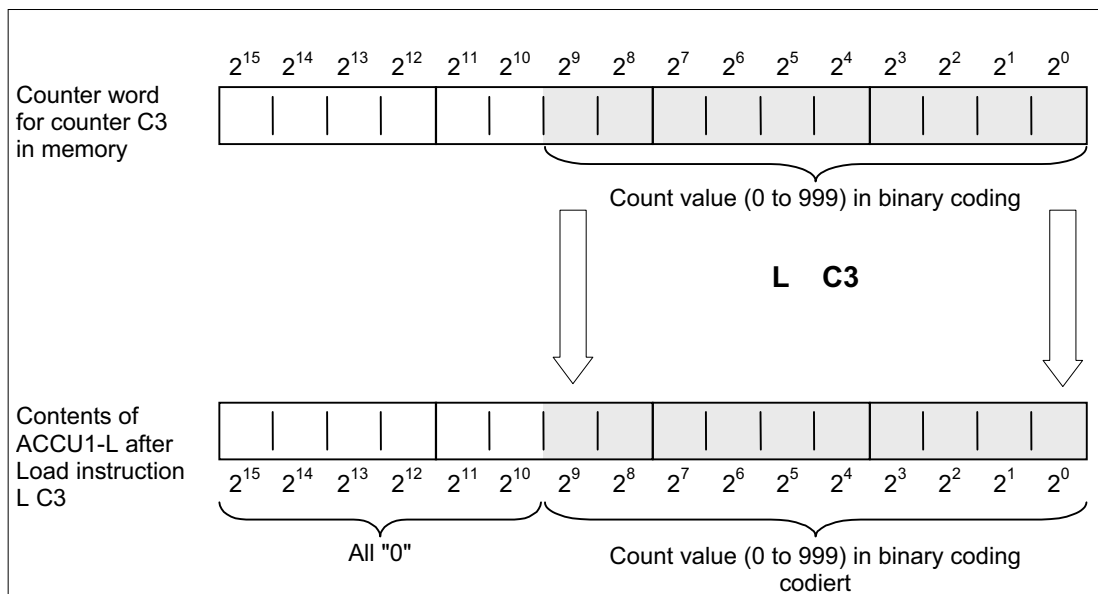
$2^{15}$ $2^{14}$ $2^{13}$ $2^{12}$ $2^{11}$ $2^{10}$ $2^{9}$ $2^{8}$ $2^{7}$ $2^{6}$ $2^{5}$ $2^{4}$ $2^{3}$ $2^{2}$ $2^{1}$ $2^{0}$

Counter word for counter C3 in memory

Count value (0 to 999) in binary coding

L C3

Contents of ACCU1-L after Load instruction L C3

$2^{15}$ $2^{14}$ $2^{13}$ $2^{12}$ $2^{11}$ $2^{10}$ $2^{9}$ $2^{8}$ $2^{7}$ $2^{6}$ $2^{5}$ $2^{4}$ $2^{3}$ $2^{2}$ $2^{1}$ $2^{0}$

All "0"

Count value (0 to 999) in binary coding codiert